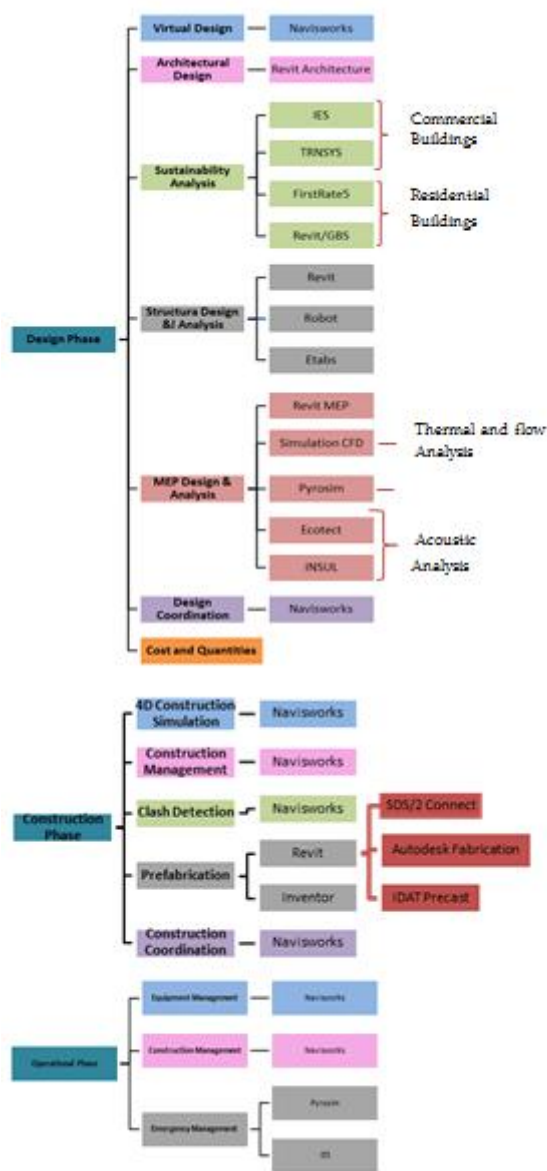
Design Phase

Virtual Design — Navisworks

Architectural Design — Revit Architecture

Sustainability Analysis

IES

TRNSYS

Commercial Buildings

FirstRate5

Revit/GBS

Residential Buildings

Structura Design &I Analysis

Revit

Robot

Etabs

MEP Design & Analysis

Revit MEP

Simulation CFD

Thermal and flow Analysis

Pyrosim

Ecotect

INSUL

Acousic Analysis

Design Coordination — Navisworks

Cost and Quantities

Construction Phase

4D Construction Simulation — Navisworks

Construction Management — Navisworks

Clash Detection — Navisworks

Prefabrication

Revit

Inventor

SDS/2 Connect

Autodesk Fabrication

IDAT Precast

Construction Coordination — Navisworks

Operational Phase

Equipment Management — Navisworks

Construction Management — Navisworks

Emergency Management

Pyrosim

IES